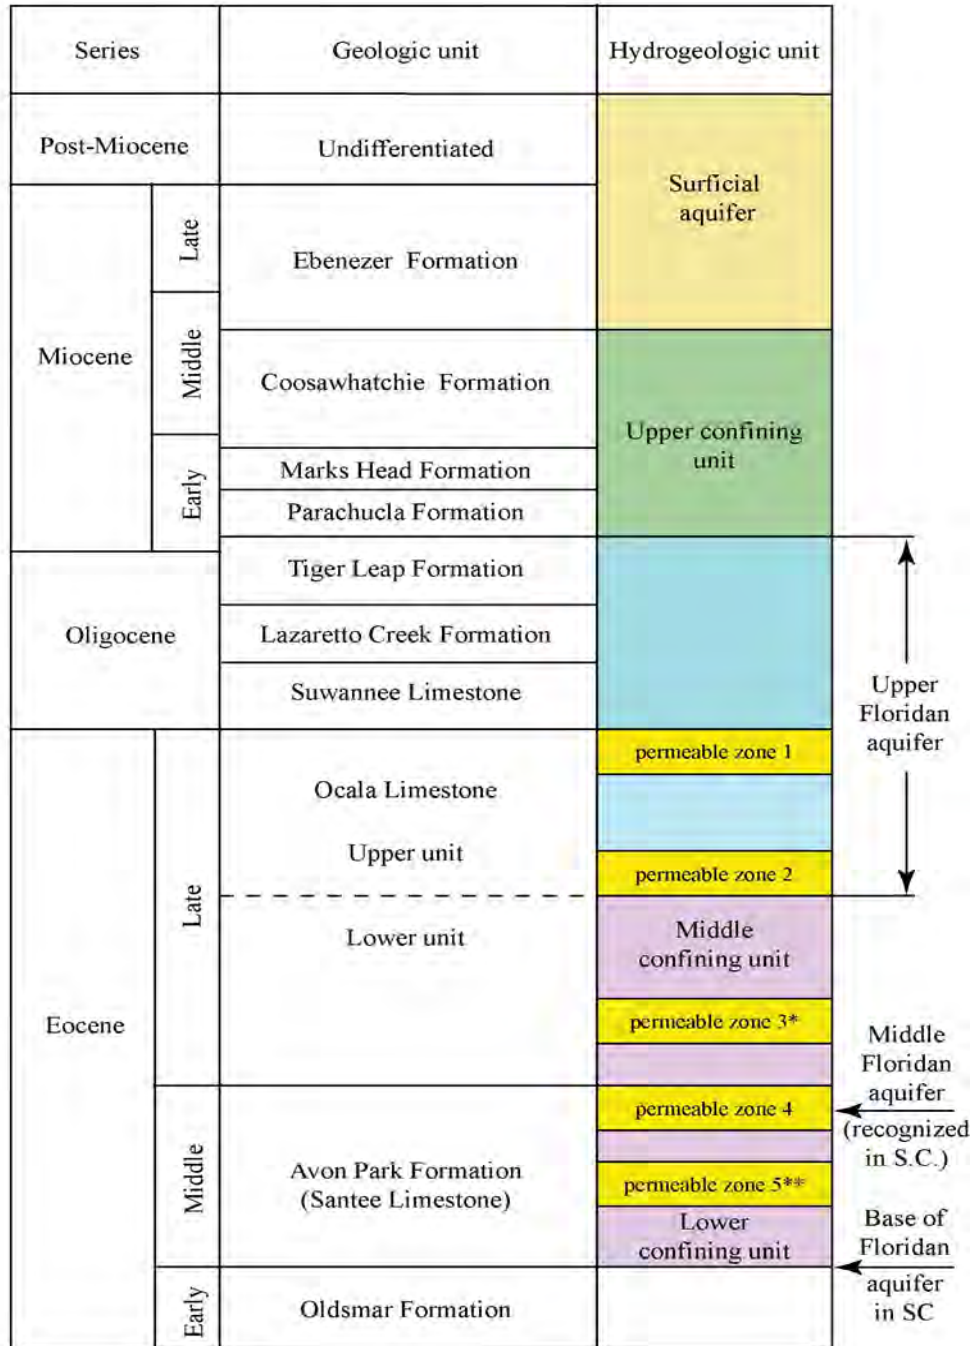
| Series | | Geologic unit | Hydrogeologic unit |
|---|---|---|---|
| Post-Miocene | | Undifferentiated | Surficial aquifer |
| Miocene | Late | Ebenezer Formation | |
| | Middle | Coosawhatchie Formation | Upper confining unit |
| | Early | Marks Head Formation | |
| | | Parachucla Formation | |
| Oligocene | | Tiger Leap Formation | |
| | | Lazaretto Creek Formation | |
| | | Suwannee Limestone | |
| Eocene | Late | Ocala Limestone Upper unit | permeable zone 1 |
| | | | permeable zone 2 |
| | | Lower unit | Middle confining unit |
| | | | permeable zone 3* |
| | Middle | Avon Park Formation (Santee Limestone) | permeable zone 4 |
| | | | permeable zone 5** |
| | | | Lower confining unit |
| | Early | Oldsmar Formation | |

Upper Floridan aquifer

Middle Floridan aquifer (recognized in S.C.)

Base of Floridan aquifer in SC